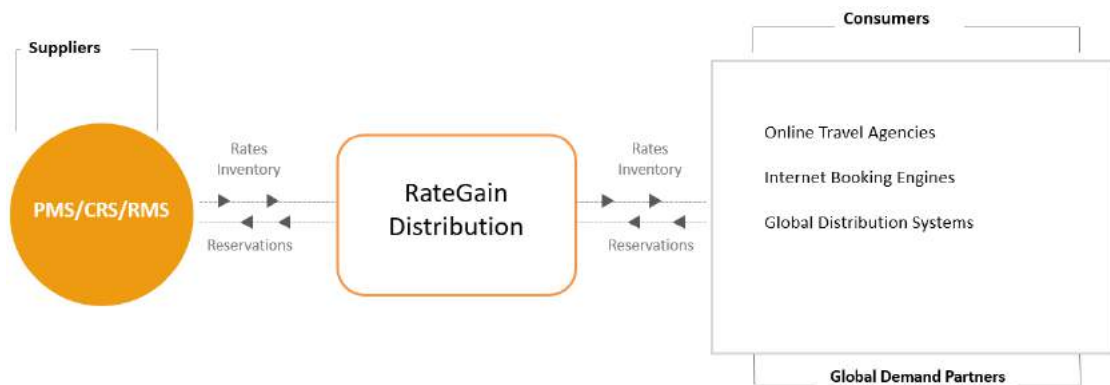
Suppliers

PMS/CRS/RMS

Rates
Inventory

Reservations

RateGain Distribution

Rates
Inventory

Reservations

Consumers

Online Travel Agencies

Internet Booking Engines

Global Distribution Systems

Global Demand Partners